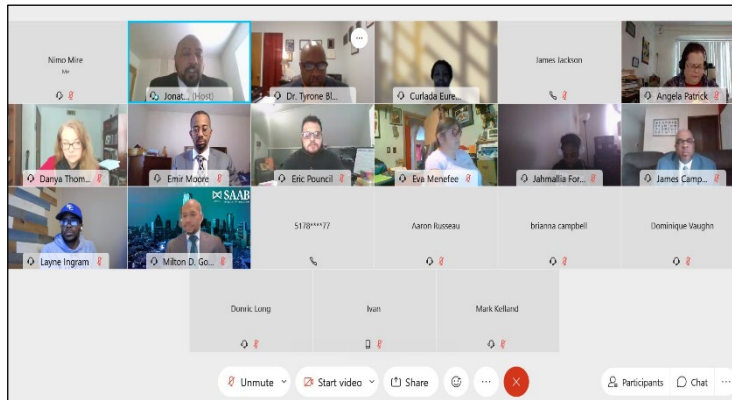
Nimo Mire
Me

Jonat... (Host)

Dr. Tyrone Bl...

Curlada Eure...

James Jackson

Angela Patrick

Danya Thom...

Emir Moore

Eric Pouncil

Eva Menefee

Jahmallia For...

James Camp...

Layne Ingram

SAAB

Milton D. Go...

5178****77

Aaron Russeau

brianna campbell

Dominique Vaughn

Donric Long

Ivan

Mark Kelland

Unmute

Start video

Share

Participants

Chat